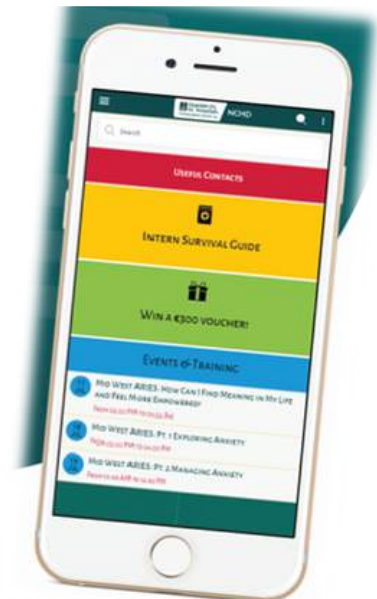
NCHD

Search

Useful Contacts

Intern Survival Guide

Win a €300 voucher!

Events & Training

Mid West ARIES- How Can I Find Meaning in My Life and Feel More Empowered?
From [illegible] PM to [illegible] PM

Mid West ARIES- Pt 1 Exploring Anxiety
From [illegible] PM to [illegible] PM

Mid West ARIES- Pt 2 Managing Anxiety
From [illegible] AM to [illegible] AM